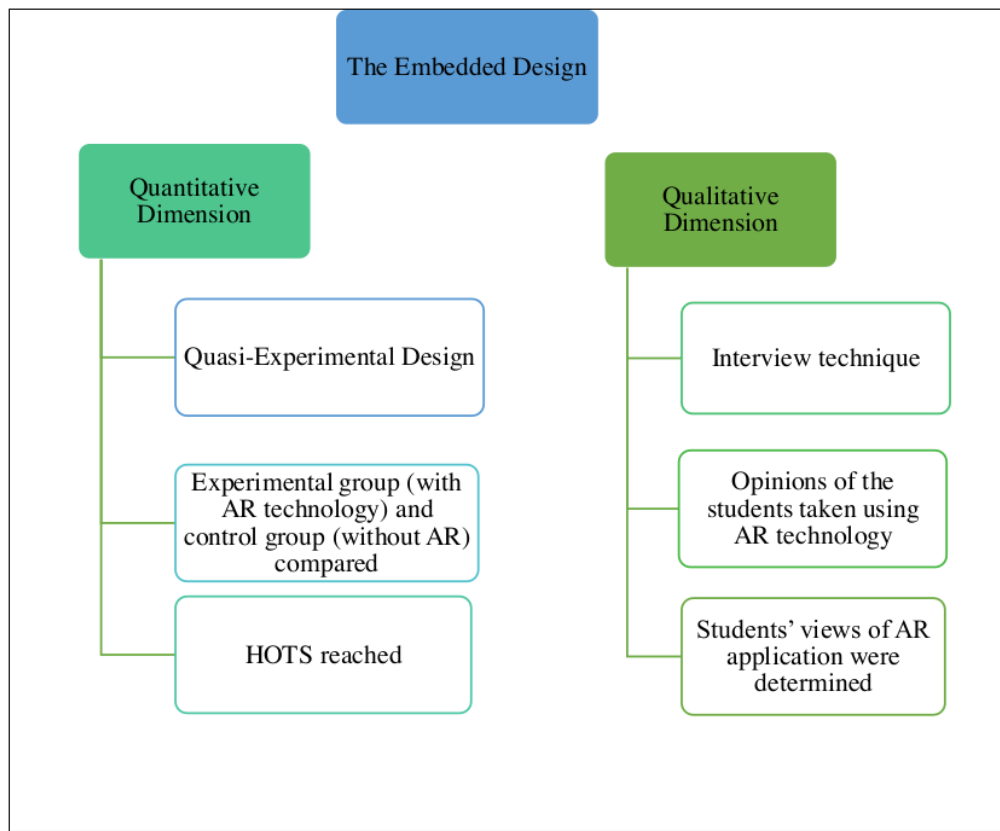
The Embedded Design

Quantitative Dimension

Quasi-Experimental Design

Experimental group (with AR technology) and control group (without AR) compared

HOTS reached

Qualitative Dimension

Interview technique

Opinions of the students taken using AR technology

Students' views of AR application were determined